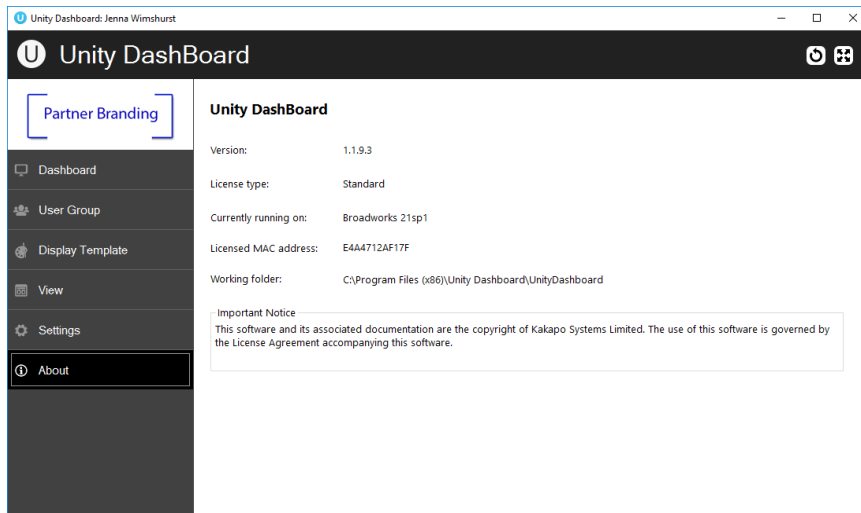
Unity Dashboard: Jenna Wimshurst

Unity DashBoard

Partner Branding

Dashboard

User Group

Display Template

View

Settings

About

Unity DashBoard

| | |
|---|---|
| Version: | 1.1.9.3 |
| License type: | Standard |
| Currently running on: | Broadworks 21sp1 |
| Licensed MAC address: | E4A4712AF17F |
| Working folder: | C:\Program Files (x86)\Unity Dashboard\UnityDashboard |

Important Notice
This software and its associated documentation are the copyright of Kakapo Systems Limited. The use of this software is governed by the License Agreement accompanying this software.